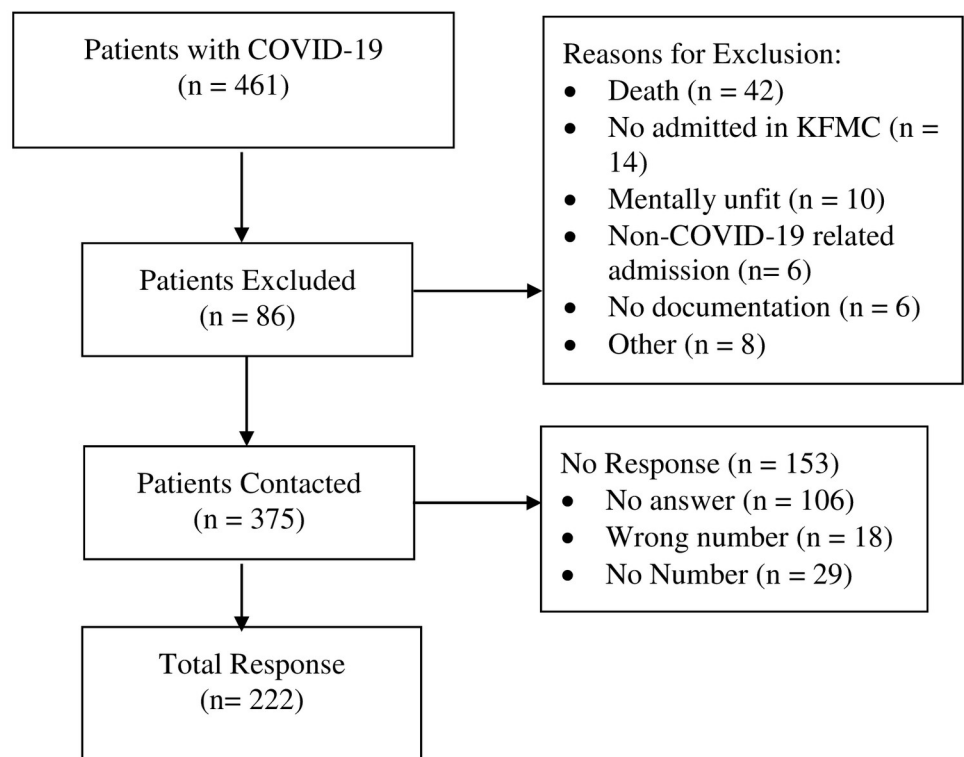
Patients with COVID-19
(n = 461)

Reasons for Exclusion:
- Death (n = 42)
- No admitted in KFMC (n = 14)
- Mentally unfit (n = 10)
- Non-COVID-19 related admission (n= 6)
- No documentation (n = 6)
- Other (n = 8)

Patients Excluded
(n = 86)

Patients Contacted
(n = 375)

No Response (n = 153)
- No answer (n = 106)
- Wrong number (n = 18)
- No Number (n = 29)

Total Response
(n= 222)